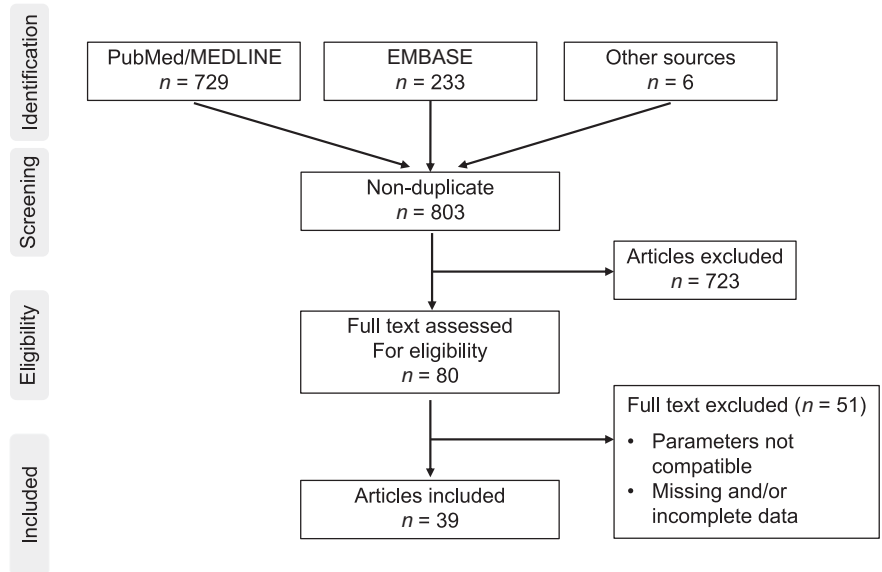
Identification

PubMed/MEDLINE
$n$ = 729

EMBASE
$n$ = 233

Other sources
$n$ = 6

Screening

Non-duplicate
$n$ = 803

Articles excluded
$n$ = 723

Eligibility

Full text assessed
For eligibility
$n$ = 80

Full text excluded ($n$ = 51)
• Parameters not compatible
• Missing and/or incomplete data

Included

Articles included
$n$ = 39